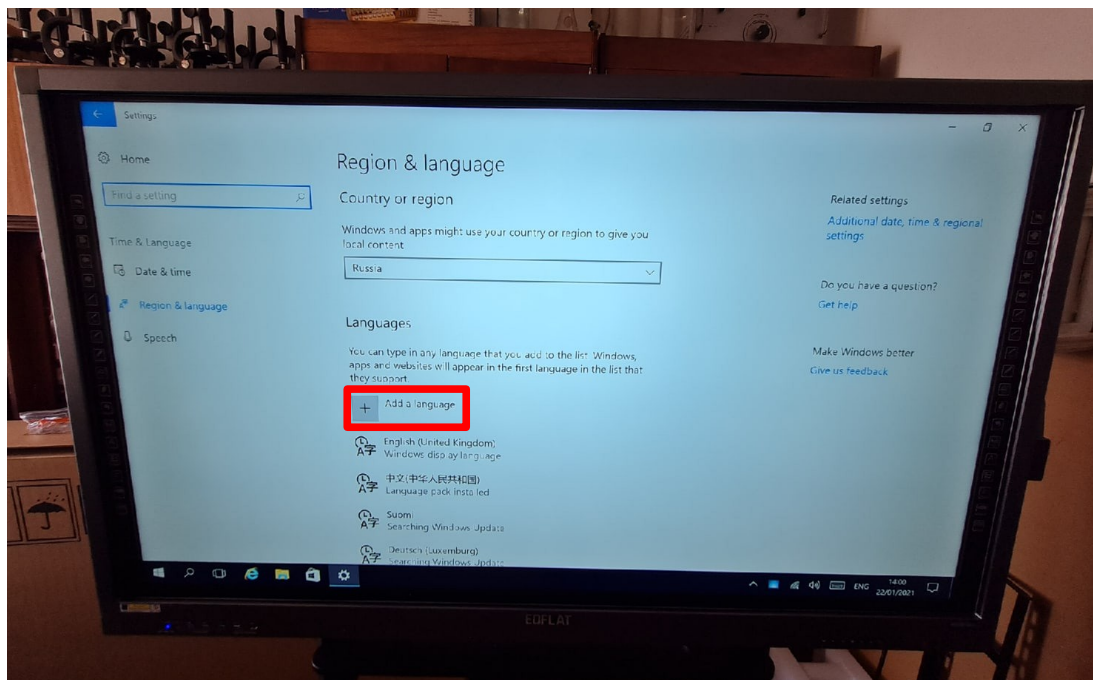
Settings

Home

Find a setting

Time & Language

Date & time

Region & language

Speech

Region & language

Country or region

Windows and apps might use your country or region to give you local content

Russia

Languages

You can type in any language that you add to the list. Windows, apps and websites will appear in the first language in the list that they support.

Add a language

English (United Kingdom)
Windows display language

中文(中华人民共和国)
Language pack installed

Suomi
Searching Windows Update

Deutsch (Luxemburg)
Searching Windows Update

Related settings

Additional date, time & regional settings

Do you have a question?

Get help

Make Windows better

Give us feedback

ENG

14:00
22/01/2021

EOFLAT